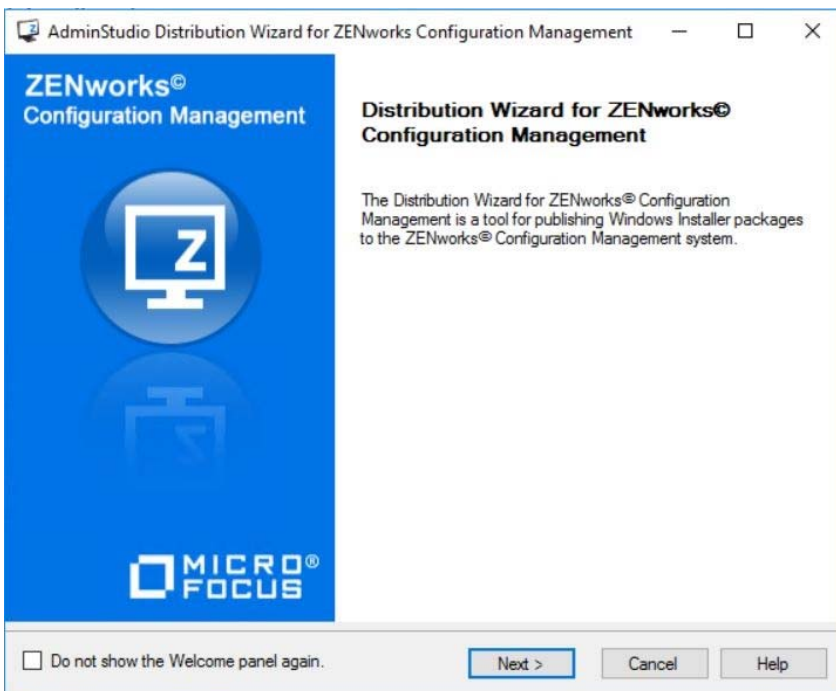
AdminStudio Distribution Wizard for ZENworks Configuration Management

ZENworks©
Configuration Management

Distribution Wizard for ZENworks© Configuration Management

The Distribution Wizard for ZENworks® Configuration Management is a tool for publishing Windows Installer packages to the ZENworks® Configuration Management system.

MICRO® FOCUS

Do not show the Welcome panel again.

Next >

Cancel

Help